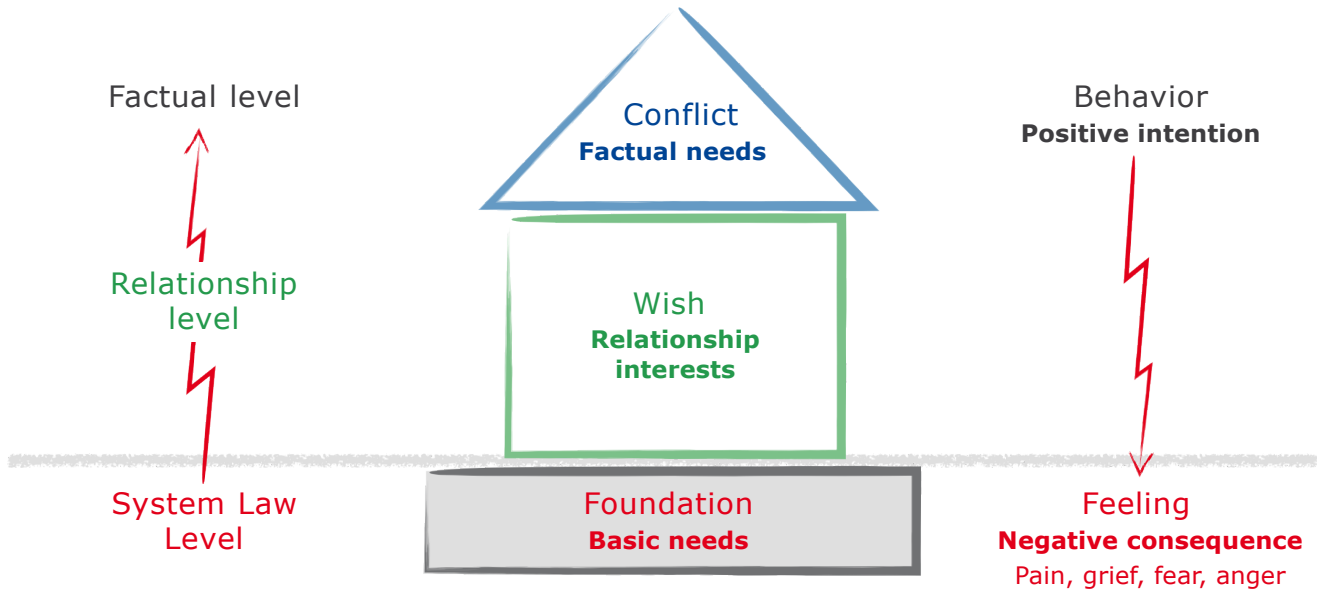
Factual level

Relationship level

System Law Level

Conflict
Factual needs

Wish
Relationship interests

Foundation
Basic needs

Behavior
Positive intention

Feeling
Negative consequence
Pain, grief, fear, anger